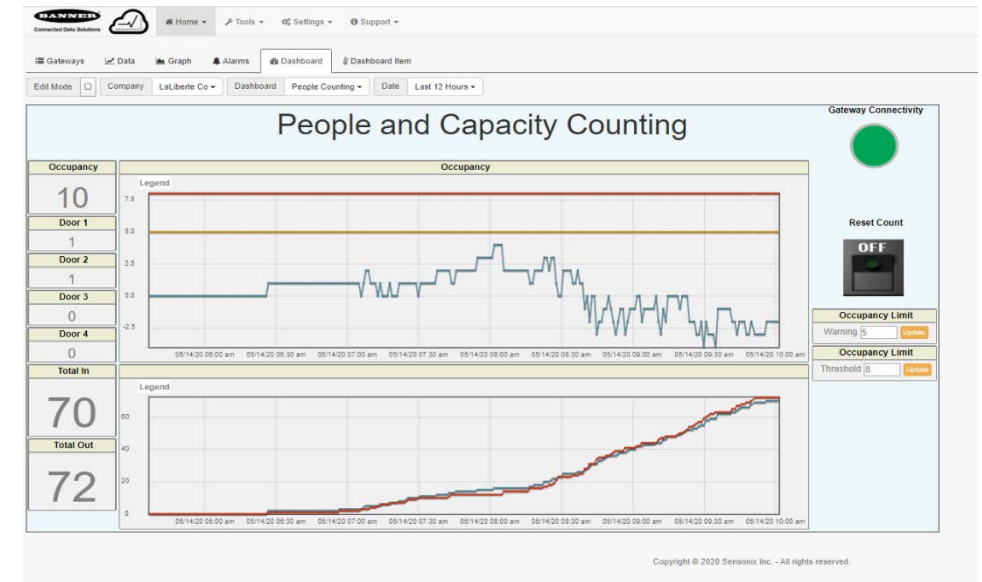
BANNER
Connected Data Solutions

Home ▾  Tools ▾  Settings ▾  Support ▾

Gateways  Data  Graph  Alarms  Dashboard  Dashboard Item

Edit Mode  Company  LaLiberte Co ▾  Dashboard  People Counting ▾  Date  Last 12 Hours ▾

People and Capacity Counting

Gateway Connectivity

Occupancy
10
Door 1
1
Door 2
1
Door 3
0
Door 4
0

Occupancy
Legend
7.5
5.0
2.5
0.0
-2.5
05/14/20 06:00 am  05/14/20 06:30 am  05/14/20 07:00 am  05/14/20 07:30 am  05/14/20 08:00 am  05/14/20 08:30 am  05/14/20 09:00 am  05/14/20 09:30 am  05/14/20 10:00 am

Reset Count
OFF

Occupancy Limit
Warning 5 Update
Occupancy Limit
Threshold 8 Update

Total In
70
Total Out
72

Legend
60
40
20
0
05/14/20 06:00 am  05/14/20 06:30 am  05/14/20 07:00 am  05/14/20 07:30 am  05/14/20 08:00 am  05/14/20 08:30 am  05/14/20 09:00 am  05/14/20 09:30 am  05/14/20 10:00 am

Copyright © 2020 Sensonix Inc. - All rights reserved.